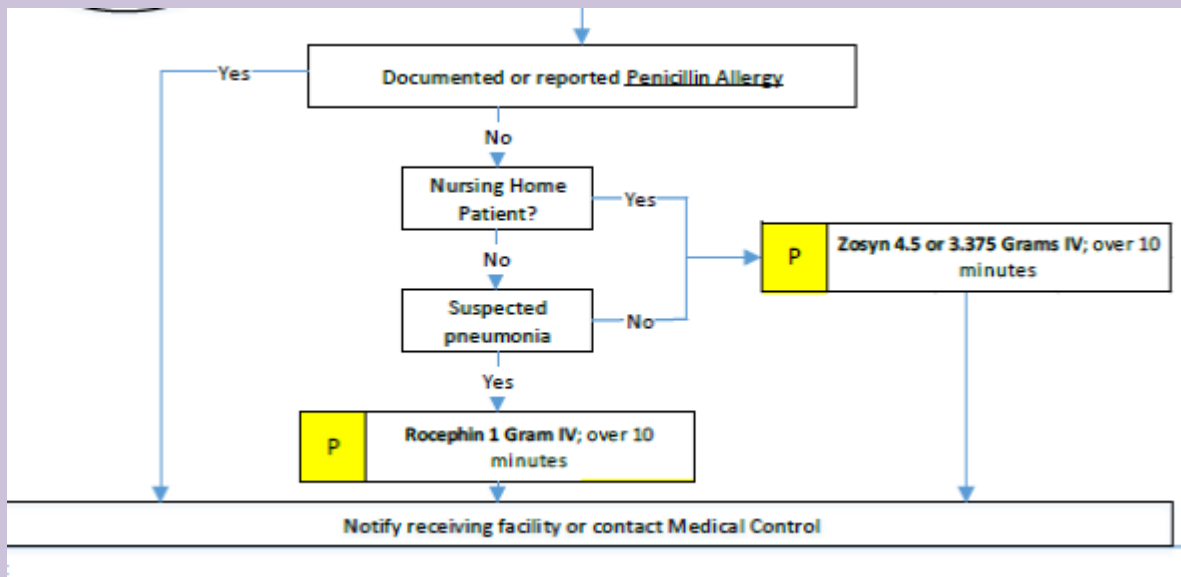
Yes

Documented or reported Penicillin Allergy

No

Nursing Home Patient?

Yes

No

Suspected pneumonia

No

P

Zosyn 4.5 or 3.375 Grams IV; over 10 minutes

Yes

P

Rocephin 1 Gram IV; over 10 minutes

Notify receiving facility or contact Medical Control